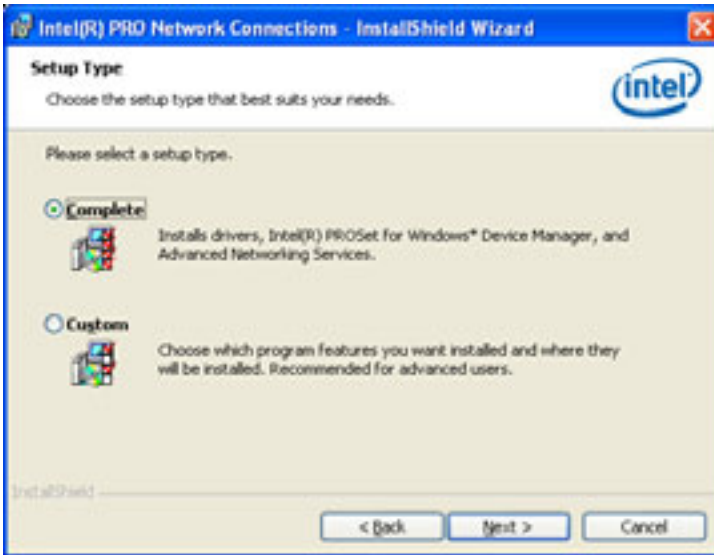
Intel(R) PRO Network Connections - InstallShield Wizard

Setup Type

Choose the setup type that best suits your needs.

intel

Please select a setup type.

Complete

Installs drivers, Intel(R) PROSet for Windows* Device Manager, and Advanced Networking Services.

Custom

Choose which program features you want installed and where they will be installed. Recommended for advanced users.

InstallShield

< Back

Next >

Cancel